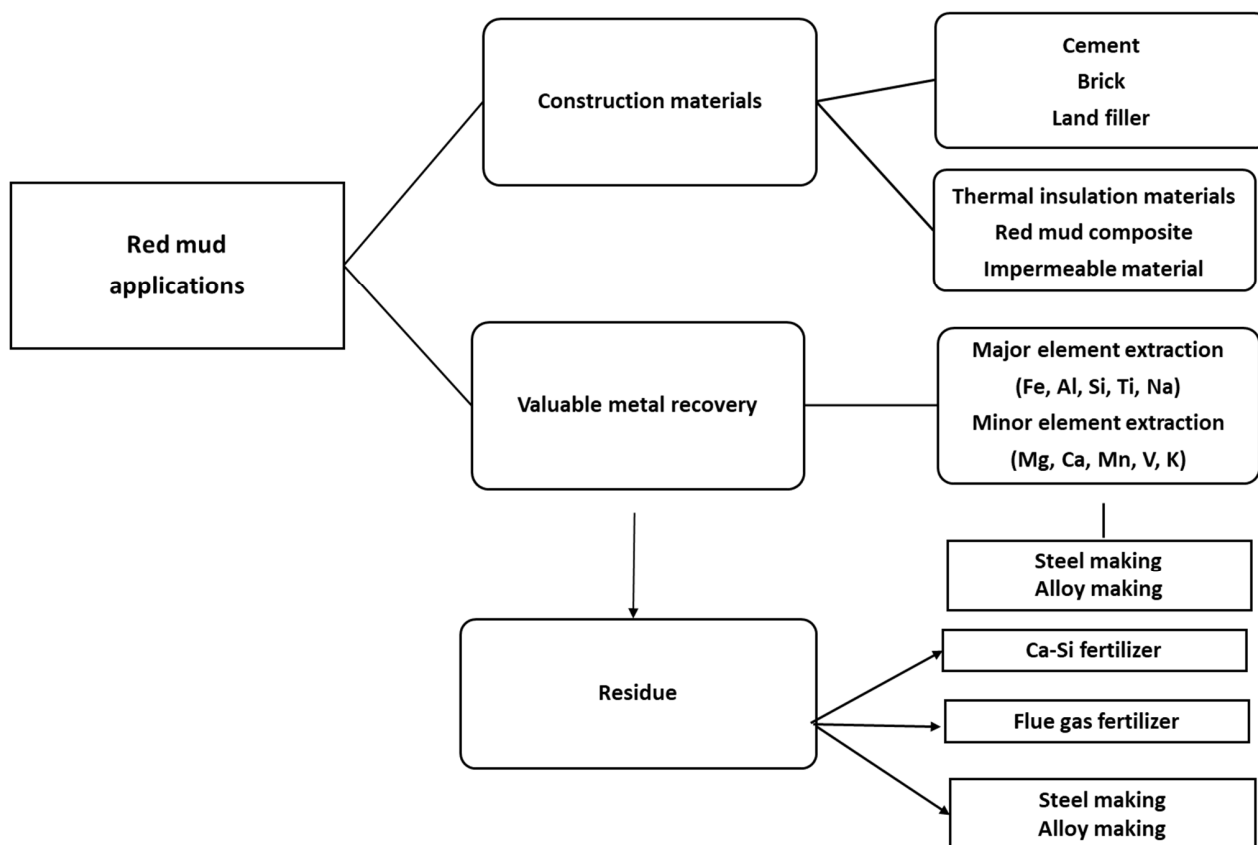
Red mud applications

Construction materials

Cement
Brick
Land filler

Thermal insulation materials
Red mud composite
Impermeable material

Valuable metal recovery

Major element extraction
(Fe, Al, Si, Ti, Na)
Minor element extraction
(Mg, Ca, Mn, V, K)

Steel making
Alloy making

Residue

Ca-Si fertilizer

Flue gas fertilizer

Steel making
Alloy making